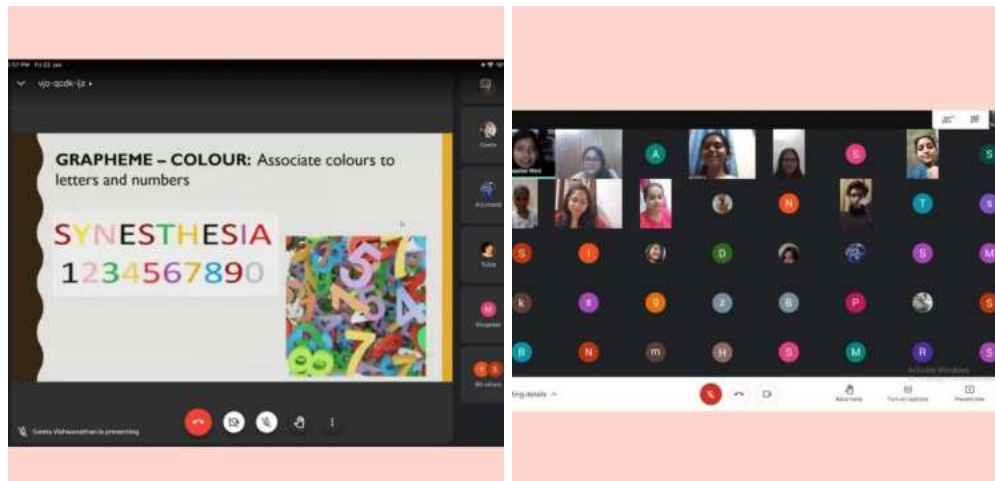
5:57 PM Fri 22 Jan

vjo-qcdk-jz

GRAPHEME – COLOUR: Associate colours to letters and numbers

SYNESTHESIA
1234567890

Geeta

Arundhati

Tulsi

M
Mrupata

S
86 others

Geeta Vishwanathan is presenting

A S S
S I D S
S k Q Z B P S
B N m H S M R S
N T s M

Activate Windows

ting details

Raise hand   Turn on captions   Present now